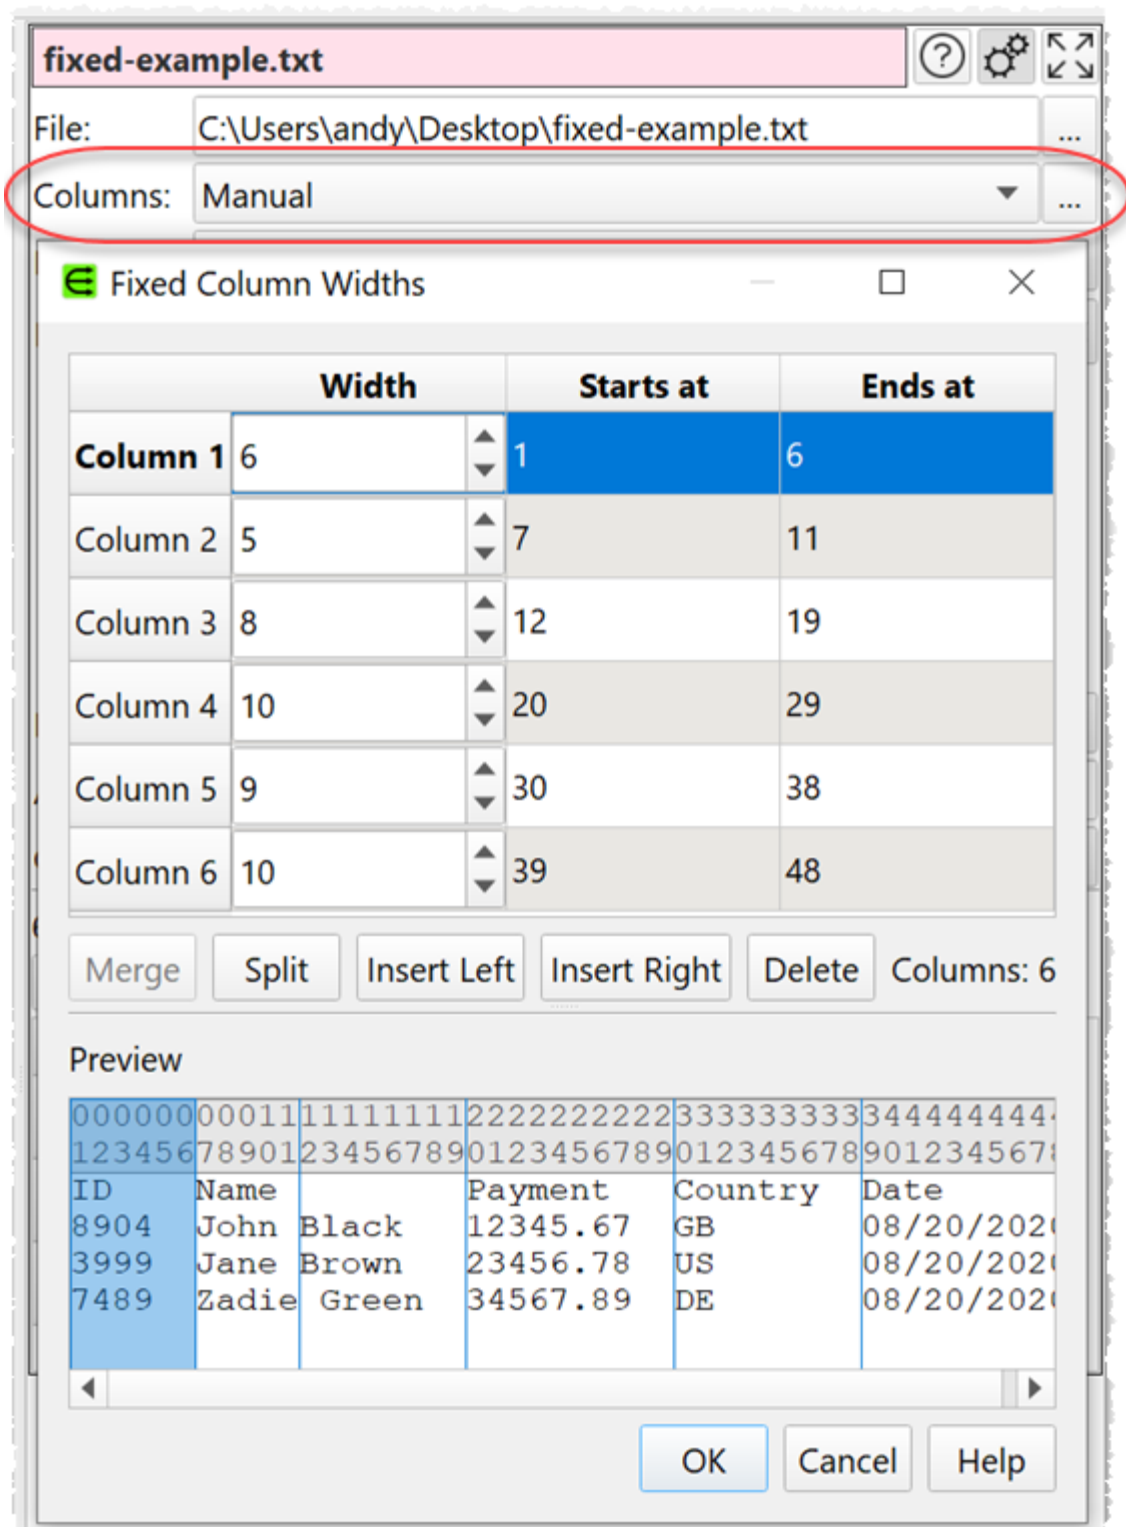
fixed-example.txt

File: C:\Users\andy\Desktop\fixed-example.txt ...

Columns: Manual ...

Fixed Column Widths

| | Width | Starts at | Ends at |
|---|---|---|---|
| Column 1 | 6 | 1 | 6 |
| Column 2 | 5 | 7 | 11 |
| Column 3 | 8 | 12 | 19 |
| Column 4 | 10 | 20 | 29 |
| Column 5 | 9 | 30 | 38 |
| Column 6 | 10 | 39 | 48 |

Merge Split Insert Left Insert Right Delete Columns: 6

Preview

000000000111111111122222222223333333333444444444
123456789012345678901234567890123456789012345678

| ID | Name | | Payment | Country | Date |
|---|---|---|---|---|---|
| 8904 | John | Black | 12345.67 | GB | 08/20/202 |
| 3999 | Jane | Brown | 23456.78 | US | 08/20/202 |
| 7489 | Zadie | Green | 34567.89 | DE | 08/20/202 |

OK Cancel Help